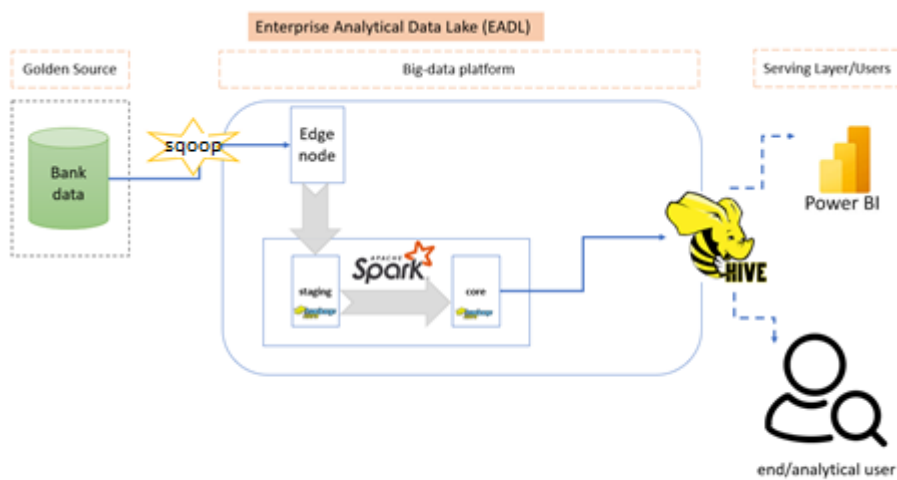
Enterprise Analytical Data Lake (EADL)

Golden Source

Big-data platform

Serving Layer/Users

Bank data

sqoop

Edge node

APACHE Spark

staging

hadoop

core

hadoop

HIVE

Power BI

end/analytical user